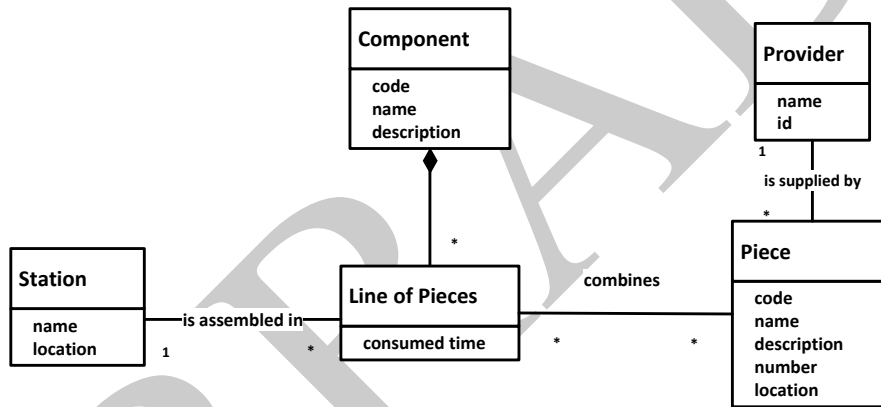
Component
code
name
description

Provider
name
id

1
is supplied by
*

*

Station
name
location

is assembled in
1

Line of Pieces
consumed time
*

combines
*
*

Piece
code
name
description
number
location